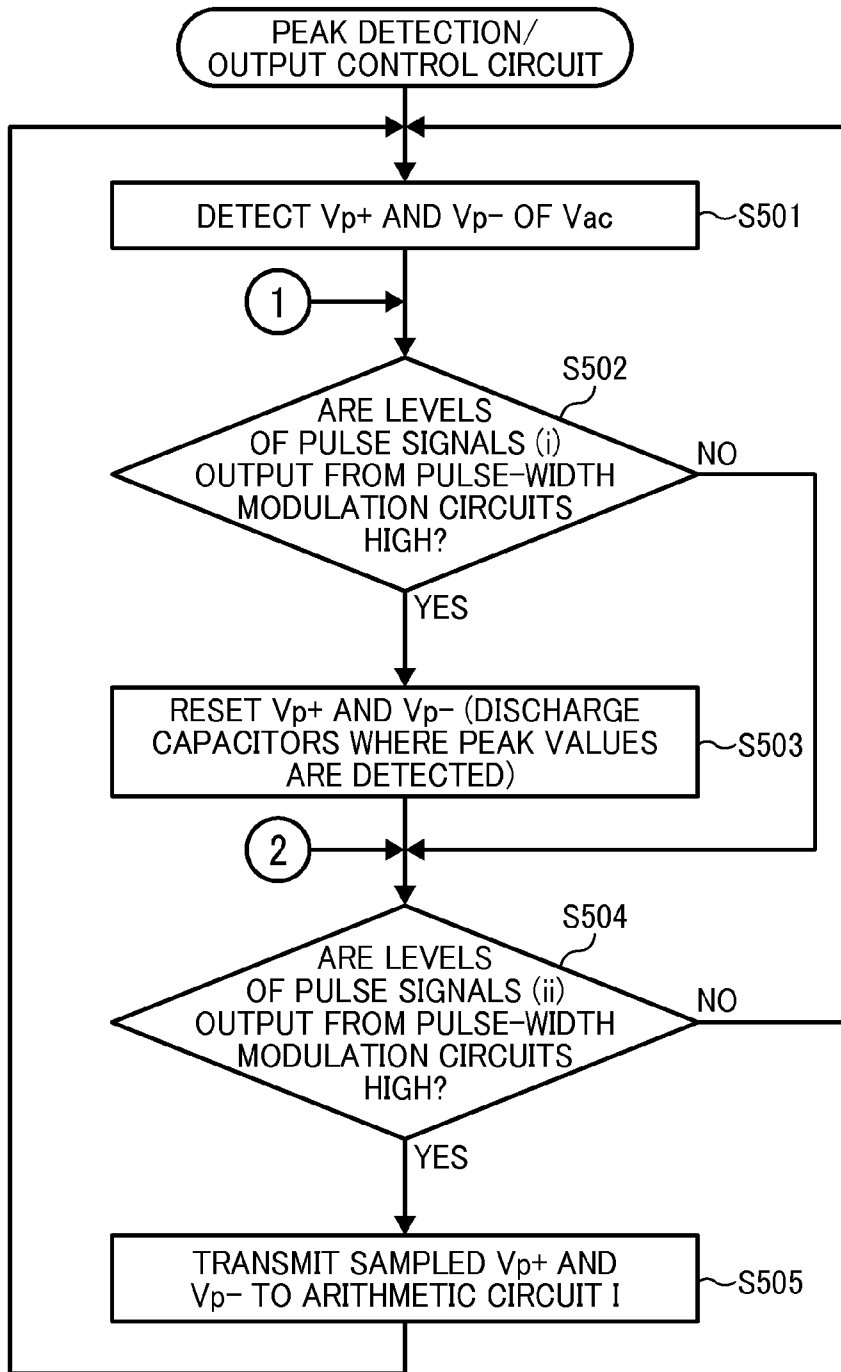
PEAK DETECTION/
OUTPUT CONTROL CIRCUIT

DETECT Vp+ AND Vp- OF Vac

S501

1

S502

ARE LEVELS OF PULSE SIGNALS (i) OUTPUT FROM PULSE-WIDTH MODULATION CIRCUITS HIGH?

NO

YES

RESET Vp+ AND Vp- (DISCHARGE CAPACITORS WHERE PEAK VALUES ARE DETECTED)

S503

2

S504

ARE LEVELS OF PULSE SIGNALS (ii) OUTPUT FROM PULSE-WIDTH MODULATION CIRCUITS HIGH?

NO

YES

TRANSMIT SAMPLED Vp+ AND Vp- TO ARITHMETIC CIRCUIT I

S505